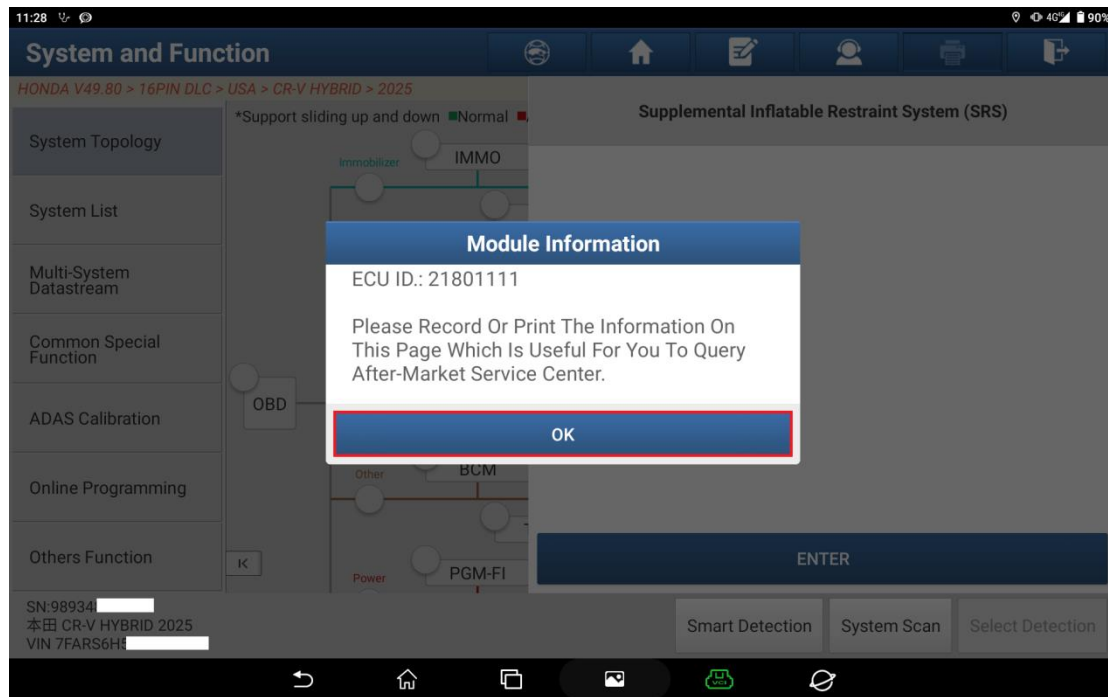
11:28

90%

System and Function

HONDA V49.80 > 16PIN DLC > USA > CR-V HYBRID > 2025

System Topology

System List

Multi-System Datastream

Common Special Function

ADAS Calibration

Online Programming

Others Function

*Support sliding up and down ■Normal ■

Immobilizer

IMMO

OBD

Other

BCM

Power

PGM-FI

K

Supplemental Inflatable Restraint System (SRS)

Module Information

ECU ID.: 21801111

Please Record Or Print The Information On This Page Which Is Useful For You To Query After-Market Service Center.

OK

ENTER

SN:98934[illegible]
本田 CR-V HYBRID 2025
VIN 7FARS6H5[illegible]

Smart Detection

System Scan

Select Detection